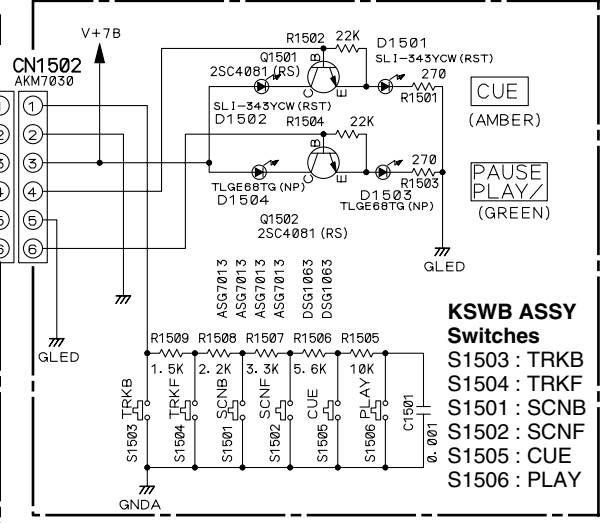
V+7B
CN1502
AKM7030
1
2
3
4
5
6
R1502 22K
Q1501
2SC4081(RS)
D1501
SLI-343YCW(RST)
270
R1501
CUE
(AMBER)
SLI-343YCW(RST)
D1502
R1504 22K
270
R1503
PAUSE
PLAY/
(GREEN)
TLGE68TG(NP)
D1504
D1503
TLGE68TG(NP)
Q1502
2SC4081(RS)
GLED
GLED
ASG7013
ASG7013
ASG7013
DSG1063
DSG1063
KSWB ASSY
Switches
S1503 : TRKB
S1504 : TRKF
S1501 : SCNB
S1502 : SCNF
S1505 : CUE
S1506 : PLAY
R1509 R1508 R1507 R1506 R1505
1.5K 2.2K 3.3K 5.6K 10K
TRKB
TRKF
SCNB
SCNF
CUE
PLAY
S1503
S1504
S1501
S1502
S1505
S1506
C1501
0.001
GNDA